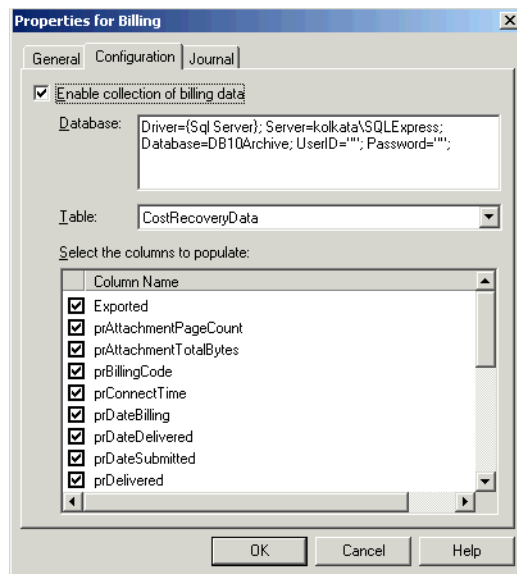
Properties for Billing

General | Configuration | Journal

Enable collection of billing data

Database: Driver={Sql Server}; Server=kolkata\SQLExpress; Database=DB10Archive; UserID=""; Password="";

Table: CostRecoveryData

Select the columns to populate:

Column Name
Exported
prAttachmentPageCount
prAttachmentTotalBytes
prBillingCode
prConnectTime
prDateBilling
prDateDelivered
prDateSubmitted
prDelivered

OK | Cancel | Help